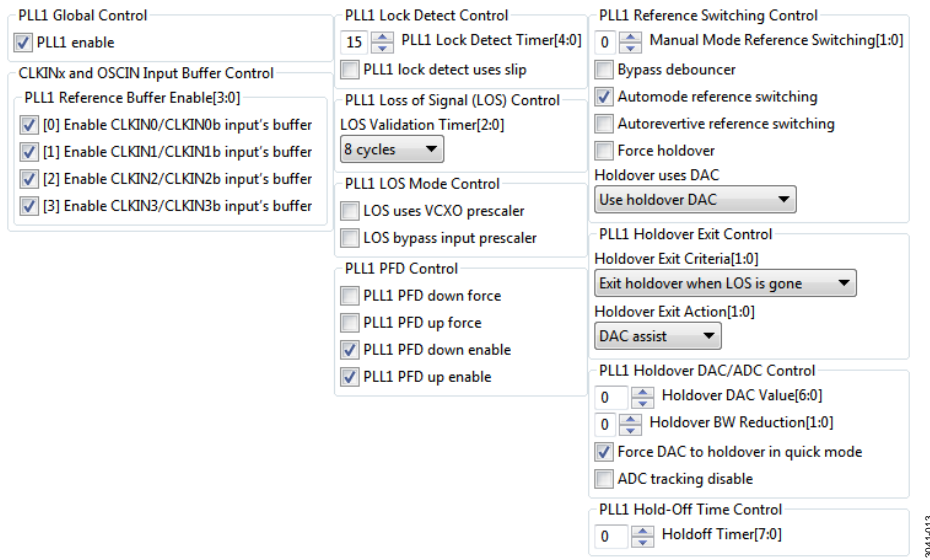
PLL1 Global Control
PLL1 enable

CLKINx and OSCIN Input Buffer Control
PLL1 Reference Buffer Enable[3:0]
[0] Enable CLKIN0/CLKIN0b input's buffer
[1] Enable CLKIN1/CLKIN1b input's buffer
[2] Enable CLKIN2/CLKIN2b input's buffer
[3] Enable CLKIN3/CLKIN3b input's buffer

PLL1 Lock Detect Control
15 PLL1 Lock Detect Timer[4:0]
PLL1 lock detect uses slip

PLL1 Loss of Signal (LOS) Control
LOS Validation Timer[2:0]
8 cycles

PLL1 LOS Mode Control
LOS uses VCXO prescaler
LOS bypass input prescaler

PLL1 PFD Control
PLL1 PFD down force
PLL1 PFD up force
PLL1 PFD down enable
PLL1 PFD up enable

PLL1 Reference Switching Control
0 Manual Mode Reference Switching[1:0]
Bypass debouncer
Automode reference switching
Autorevertive reference switching
Force holdover
Holdover uses DAC
Use holdover DAC

PLL1 Holdover Exit Control
Holdover Exit Criteria[1:0]
Exit holdover when LOS is gone
Holdover Exit Action[1:0]
DAC assist

PLL1 Holdover DAC/ADC Control
0 Holdover DAC Value[6:0]
0 Holdover BW Reduction[1:0]
Force DAC to holdover in quick mode
ADC tracking disable

PLL1 Hold-Off Time Control
0 Holdoff Timer[7:0]

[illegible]